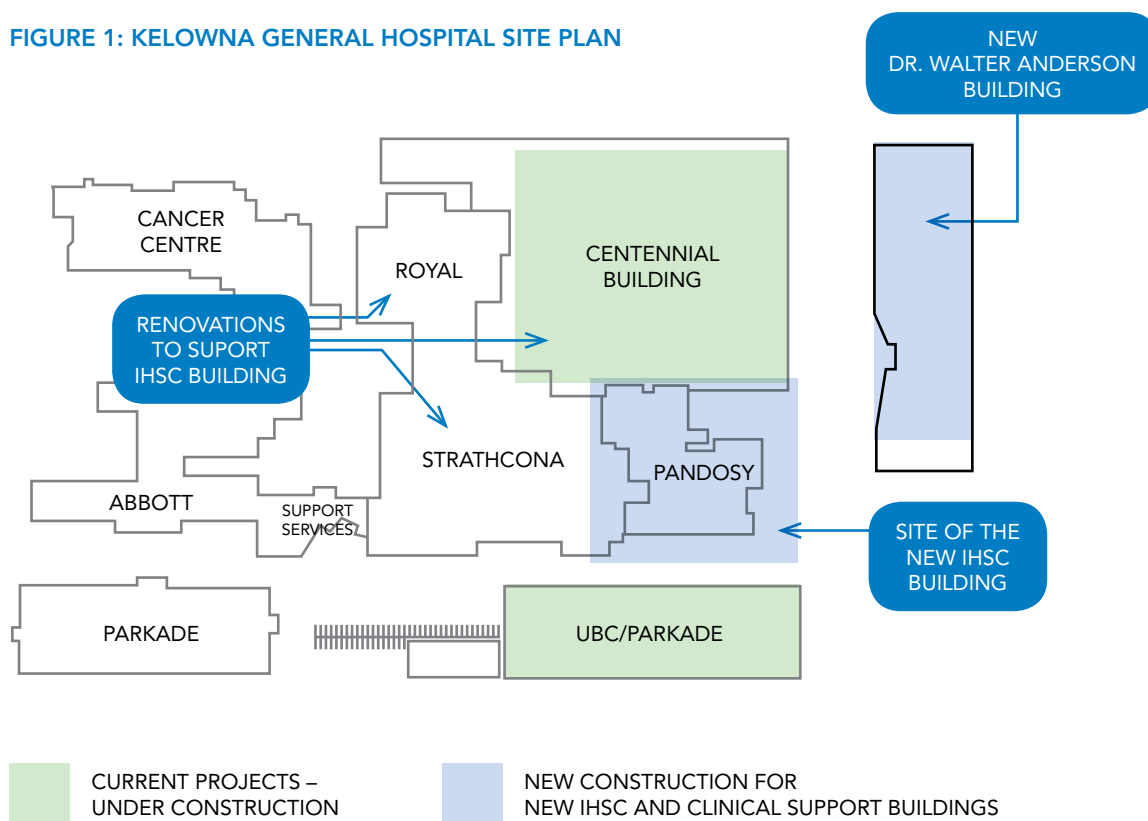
FIGURE 1: KELOWNA GENERAL HOSPITAL SITE PLAN

NEW DR. WALTER ANDERSON BUILDING

CANCER CENTRE

ROYAL

CENTENNIAL BUILDING

RENOVATIONS TO SUPORT IHSC BUILDING

STRATHCONA

PANDOSY

ABBOTT

SUPPORT SERVICES

SITE OF THE NEW IHSC BUILDING

PARKADE

UBC/PARKADE

CURRENT PROJECTS – UNDER CONSTRUCTION

NEW CONSTRUCTION FOR NEW IHSC AND CLINICAL SUPPORT BUILDINGS